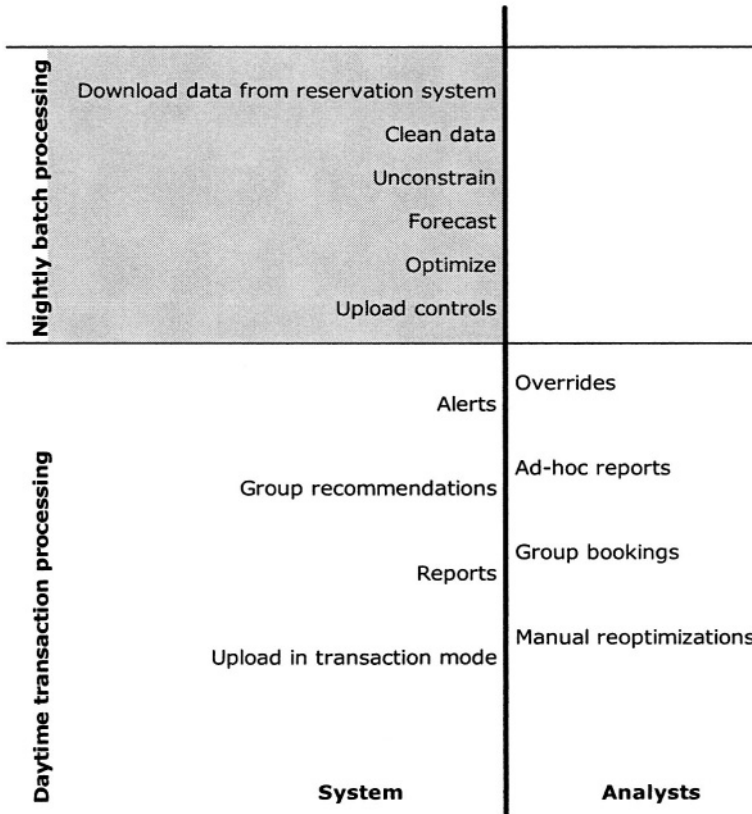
Nightly batch processing

Download data from reservation system

Clean data

Unconstrain

Forecast

Optimize

Upload controls

Daytime transaction processing

Alerts

Overrides

Group recommendations

Ad-hoc reports

Reports

Group bookings

Upload in transaction mode

Manual reoptimizations

System

Analysts